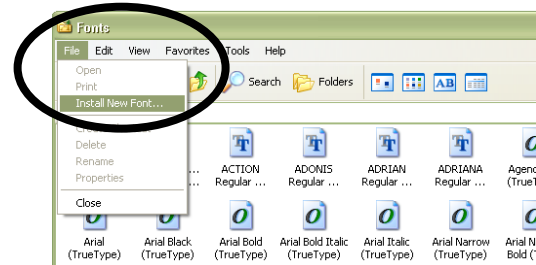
Fonts

File Edit View Favorites Tools Help

Open
Print
Install New Font...
Create Shortcut
Delete
Rename
Properties
Close

Search Folders

AB

ACTION Regular ...
ADONIS Regular ...
ADRIAN Regular ...
ADRIANA Regular ...
Agency (TrueTy

Arial (TrueType)
Arial Black (TrueType)
Arial Bold (TrueType)
Arial Bold Italic (TrueType)
Arial Italic (TrueType)
Arial Narrow (TrueType)
Arial N Bold (T